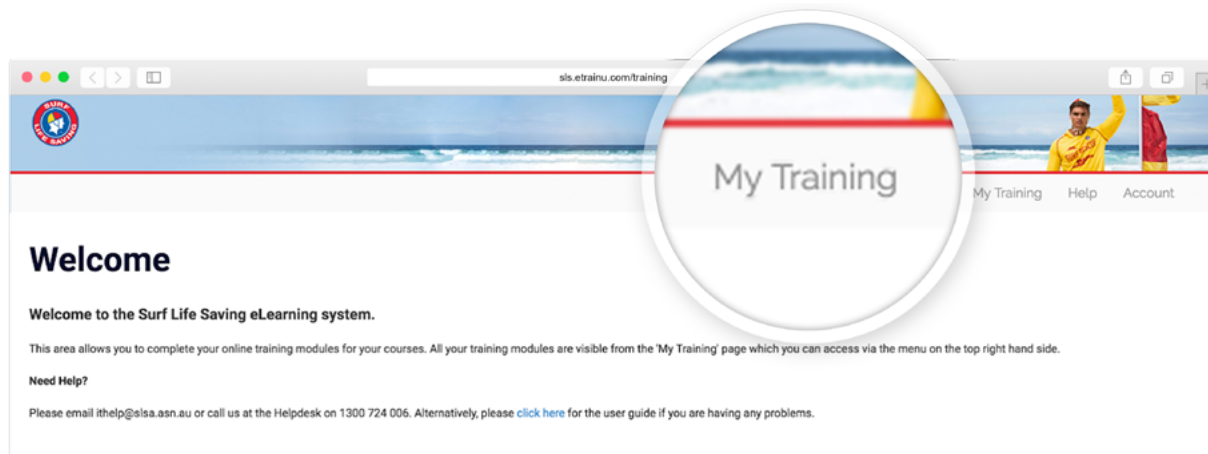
sls.etrainu.com/training

SURF LIFE SAVING

My Training

My Training Help Account

Welcome

Welcome to the Surf Life Saving eLearning system.

This area allows you to complete your online training modules for your courses. All your training modules are visible from the 'My Training' page which you can access via the menu on the top right hand side.

Need Help?

Please email ithelp@slsa.asn.au or call us at the Helpdesk on 1300 724 006. Alternatively, please click here for the user guide if you are having any problems.